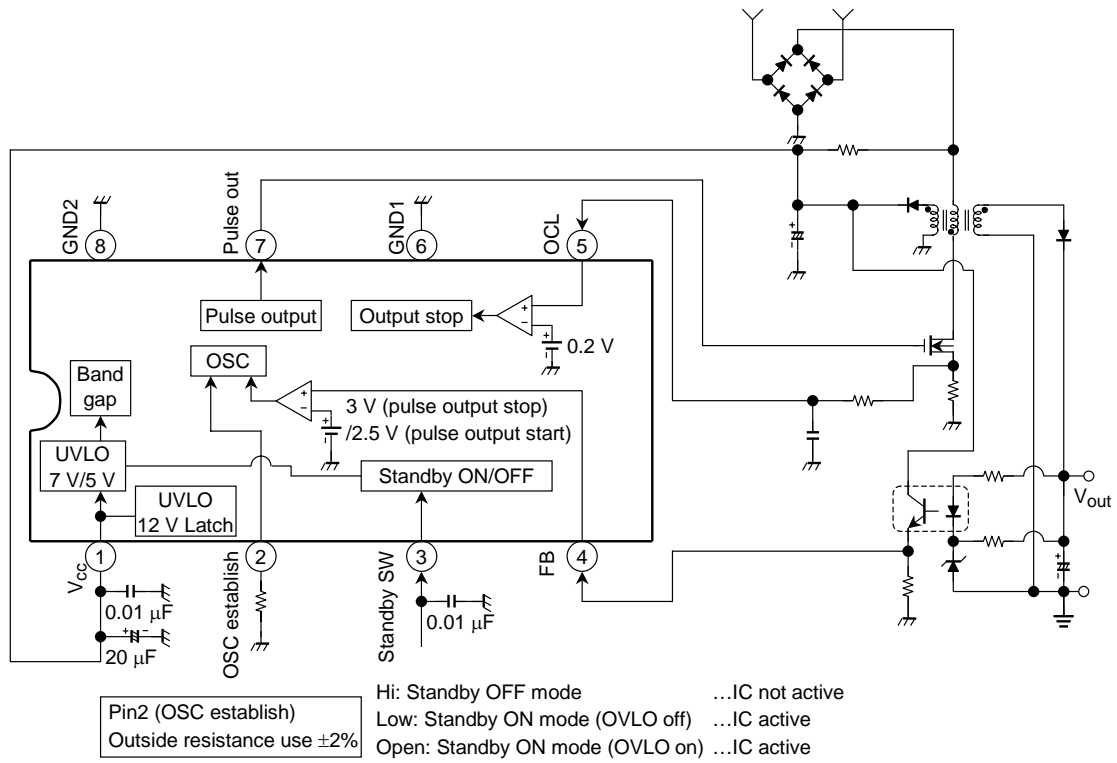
GND2
8
Pulse out
7
GND1
6
OCL
5

Pulse output
Output stop
0.2 V
OSC
Band gap
3 V (pulse output stop) /2.5 V (pulse output start)
UVLO 7 V/5 V
UVLO 12 V Latch
Standby ON/OFF

$V_{out}$

1
$V_{CC}$
2
OSC establish
3
Standby SW
4
FB

0.01 $\mu$F
20 $\mu$F
0.01 $\mu$F

Pin2 (OSC establish)
Outside resistance use ±2%

Hi: Standby OFF mode …IC not active
Low: Standby ON mode (OVLO off) …IC active
Open: Standby ON mode (OVLO on) …IC active